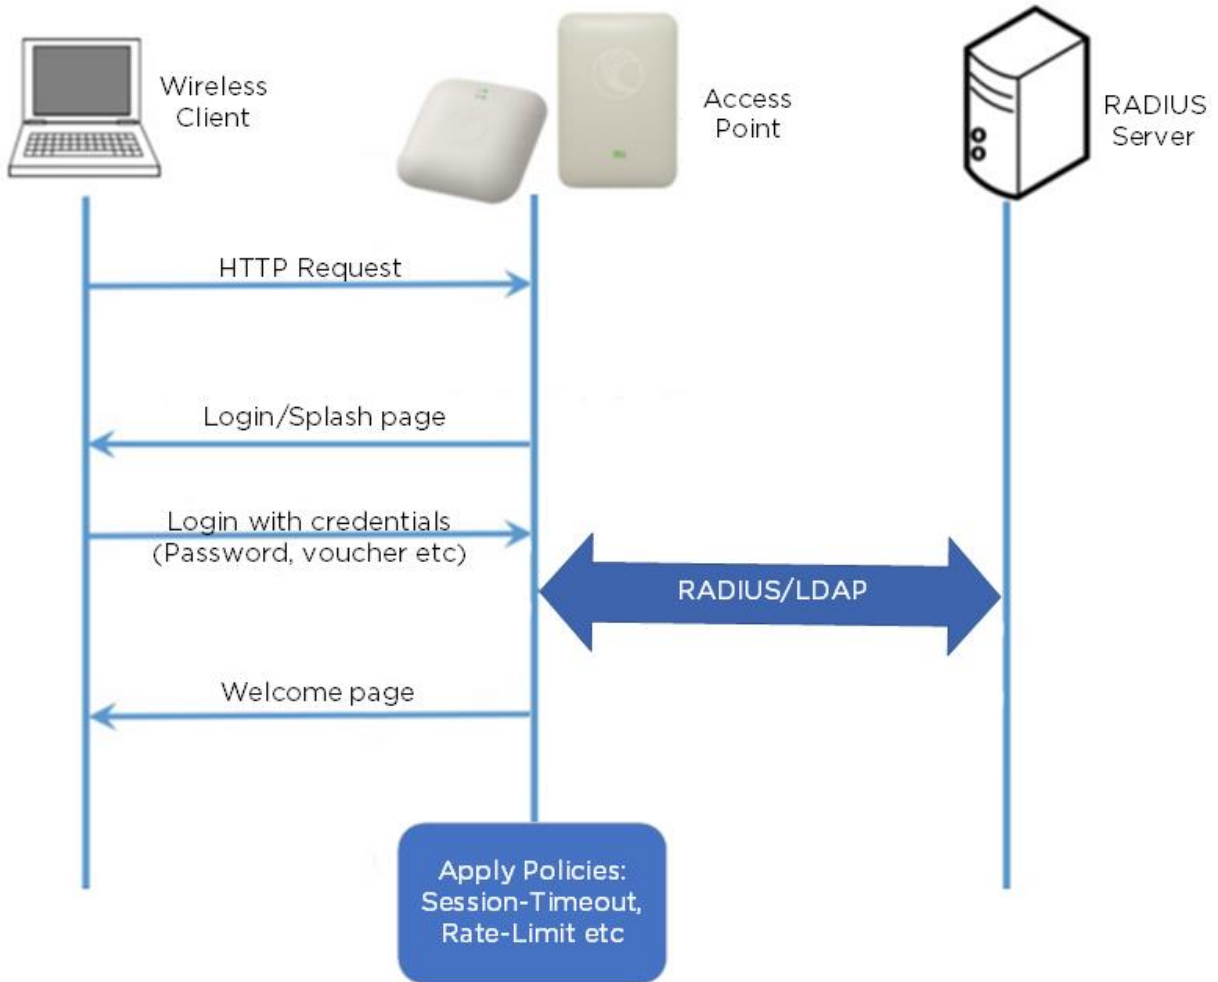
Wireless Client

Access Point

RADIUS Server

HTTP Request

Login/Splash page

Login with credentials (Password, voucher etc)

RADIUS/LDAP

Welcome page

Apply Policies: Session-Timeout, Rate-Limit etc